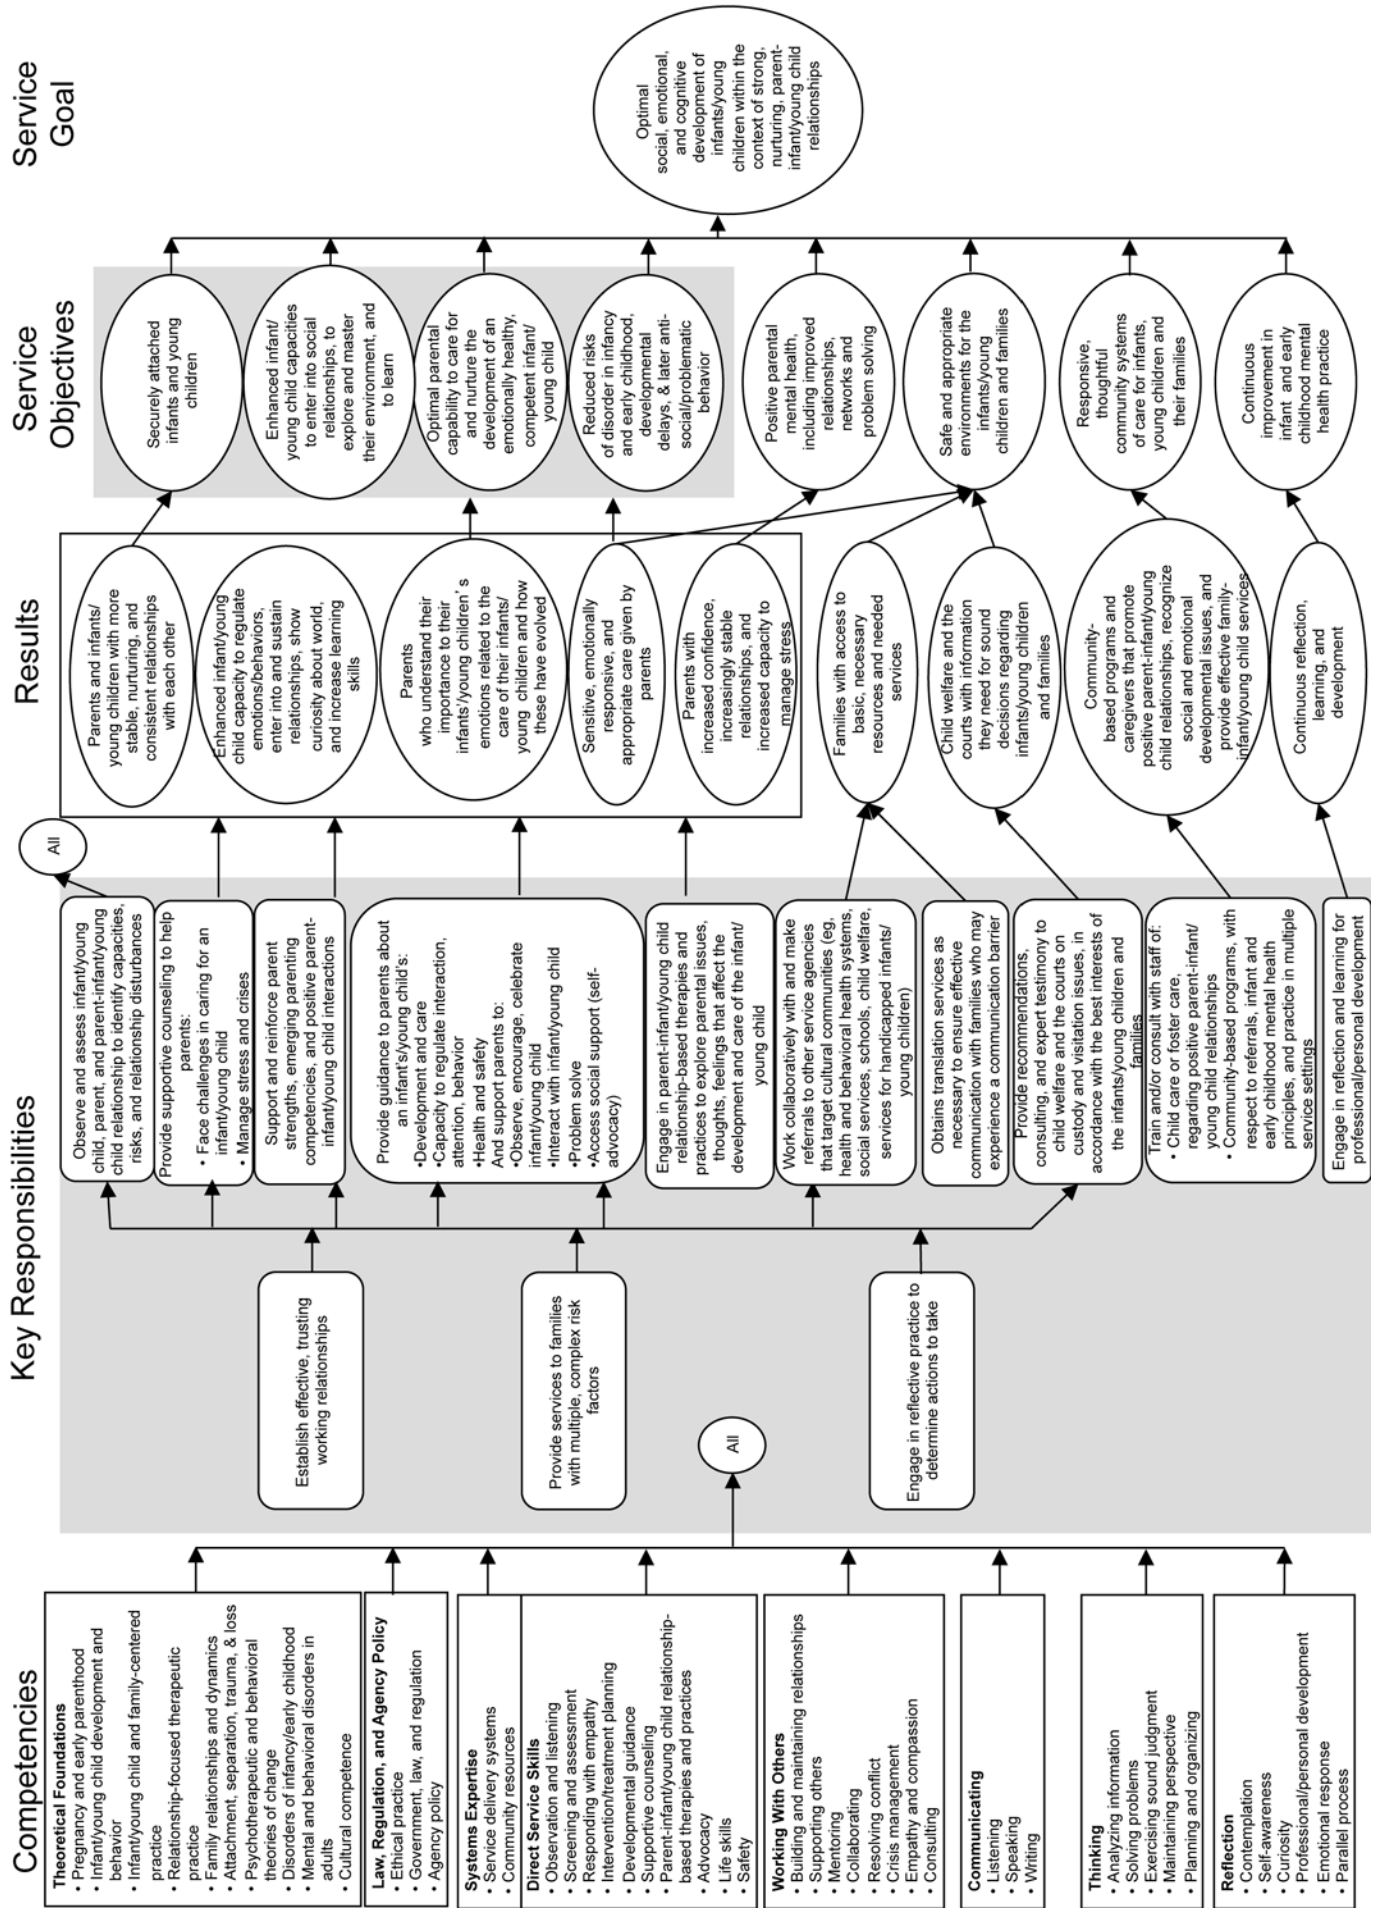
Competencies

Theoretical Foundations
• Pregnancy and early parenthood
• Infant/young child development and behavior
• Infant/young child and family-centered practice
• Relationship-focused therapeutic practice
• Family relationships and dynamics
• Attachment, separation, trauma, & loss
• Psychotherapeutic and behavioral theories of change
• Disorders of infancy/early childhood
• Mental and behavioral disorders in adults
• Cultural competence

Law, Regulation, and Agency Policy
• Ethical practice
• Government, law, and regulation
• Agency policy

Systems Expertise
• Service delivery systems
• Community resources

Direct Service Skills
• Observation and listening
• Screening and assessment
• Responding with empathy
• Intervention/treatment planning
• Developmental guidance
• Supportive counseling
• Parent-infant/young child relationship-based therapies and practices
• Advocacy
• Life skills
• Safety

Working With Others
• Building and maintaining relationships
• Supporting others
• Mentoring
• Collaborating
• Resolving conflict
• Crisis management
• Empathy and compassion
• Consulting

Communicating
• Listening
• Speaking
• Writing

Thinking
• Analyzing information
• Solving problems
• Exercising sound judgment
• Maintaining perspective
• Planning and organizing

Reflection
• Contemplation
• Self-awareness
• Curiosity
• Professional/personal development
• Emotional response
• Parallel process

Key Responsibilities

All

Establish effective, trusting working relationships

Provide services to families with multiple, complex risk factors

Engage in reflective practice to determine actions to take

Observe and assess infant/young child, parent, and parent-infant/young child relationship to identify capacities, risks, and relationship disturbances

Provide supportive counseling to help parents:
• Face challenges in caring for an infant/young child
• Manage stress and crises

Support and reinforce parent strengths, emerging parenting competencies, and positive parent-infant/young child interactions

Provide guidance to parents about an infant's/young child's:
•Development and care
•Capacity to regulate interaction, attention, behavior
•Health and safety
And support parents to:
•Observe, encourage, celebrate infant/young child
•Interact with infant/young child
•Problem solve
•Access social support (self-advocacy)

Engage in parent-infant/young child relationship-based therapies and practices to explore parental issues, thoughts, feelings that affect the development and care of the infant/young child

Work collaboratively with and make referrals to other service agencies that target cultural communities (eg, health and behavioral health systems, social services, schools, child welfare, services for handicapped infants/young children)

Obtains translation services as necessary to ensure effective communication with families who may experience a communication barrier

Provide recommendations, consulting, and expert testimony to child welfare and the courts on custody and visitation issues, in accordance with the best interests of the infants/young children and families

Train and/or consult with staff of:
• Child care or foster care, regarding positive parent-infant/young child relationships
• Community-based programs, with respect to referrals, infant and early childhood mental health principles, and practice in multiple service settings

Engage in reflection and learning for professional/personal development

All

Results

Parents and infants/young children with more stable, nurturing, and consistent relationships with each other

Enhanced infant/young child capacity to regulate emotions/behaviors, enter into and sustain relationships, show curiosity about world, and increase learning skills

Parents who understand their importance to their infants'/young children's emotions related to the care of their infants/young children and how these have evolved

Sensitive, emotionally responsive, and appropriate care given by parents

Parents with increased confidence, increasingly stable relationships, and increased capacity to manage stress

Families with access to basic, necessary resources and needed services

Child welfare and the courts with information they need for sound decisions regarding infants/young children and families

Community-based programs and caregivers that promote positive parent-infant/young child relationships, recognize social and emotional developmental issues, and provide effective family-infant/young child services

Continuous reflection, learning, and development

Service Objectives

Securely attached infants and young children

Enhanced infant/young child capacities to enter into social relationships, to explore and master their environment, and to learn

Optimal parental capability to care for and nurture the development of an emotionally healthy, competent infant/young child

Reduced risks of disorder in infancy and early childhood, developmental delays, & later anti-social/problematic behavior

Positive parental mental health, including improved relationships, networks and problem solving

Safe and appropriate environments for the infants/young children and families

Responsive, thoughtful community systems of care for infants, young children and their families

Continuous improvement in infant and early childhood mental health practice

Service Goal

Optimal social, emotional, and cognitive development of infants/young children within the context of strong, nurturing, parent-infant/young child relationships